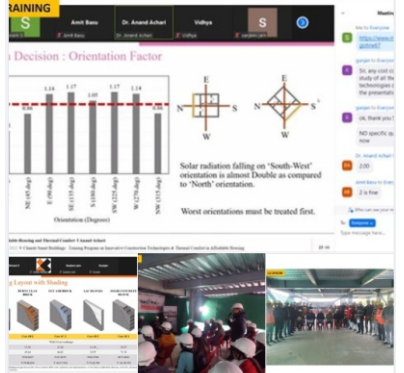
RAINING

S
Amit Basu
Amit Basu
Dr. Anand Achari
Dr. Anand Achari
Vidhya
S
sanjeev jain

Decision : Orientation Factor

1.14
1.17
1.05
1.17
1.14
1.06

N
E
S
W
N
E
S
W

NE (45 deg)
E (90 deg)
SE (135 deg)
S (180 deg)
SW (225 deg)
W (270 deg)
NW (315 deg)

Orientation (Degrees)

Solar radiation falling on 'South-West' orientation is almost Double as compared to 'North' orientation.

Worst orientations must be treated first.

able Housing and Thermal Comfort | Anand Achari

Meetin

gangan to Everyone
https://www.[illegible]
gangan to Everyone
Is any cost o study of all the technologies the potential
gangan to Everyone
ok, thank you
NO specific su now
Dr. Anand Achari
2.00
Amit Basu to Everyone
2 is fine

To: Everyone
Type message here...

g Layout with Shading